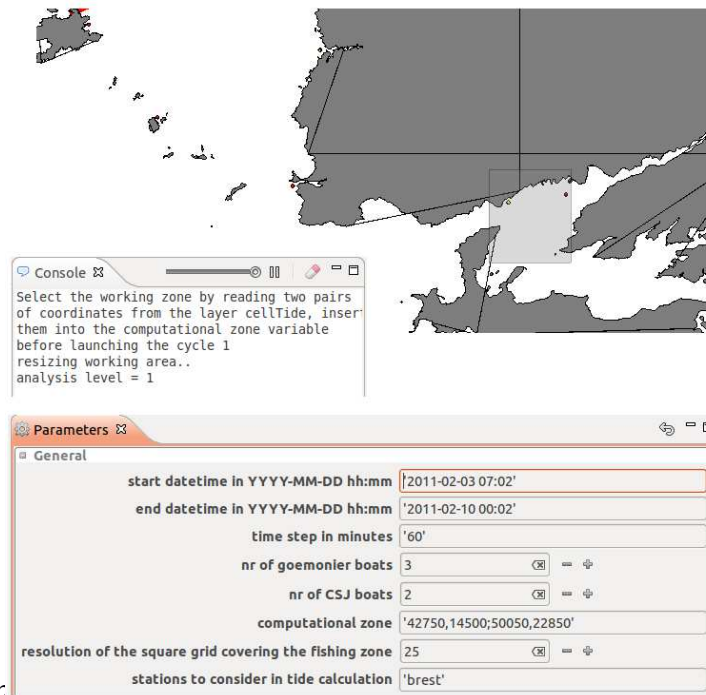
Console ✕

Select the working zone by reading two pairs of coordinates from the layer cellTide, insert them into the computational zone variable before launching the cycle 1
resizing working area..
analysis level = 1

Parameters ✕

General

| | |
|---|---|
| start datetime in YYYY-MM-DD hh:mm | '2011-02-03 07:02' |
| end datetime in YYYY-MM-DD hh:mm | '2011-02-10 00:02' |
| time step in minutes | '60' |
| nr of goemonier boats | 3 |
| nr of CSJ boats | 2 |
| computational zone | '42750,14500;50050,22850' |
| resolution of the square grid covering the fishing zone | 25 |
| stations to consider in tide calculation | 'brest' |